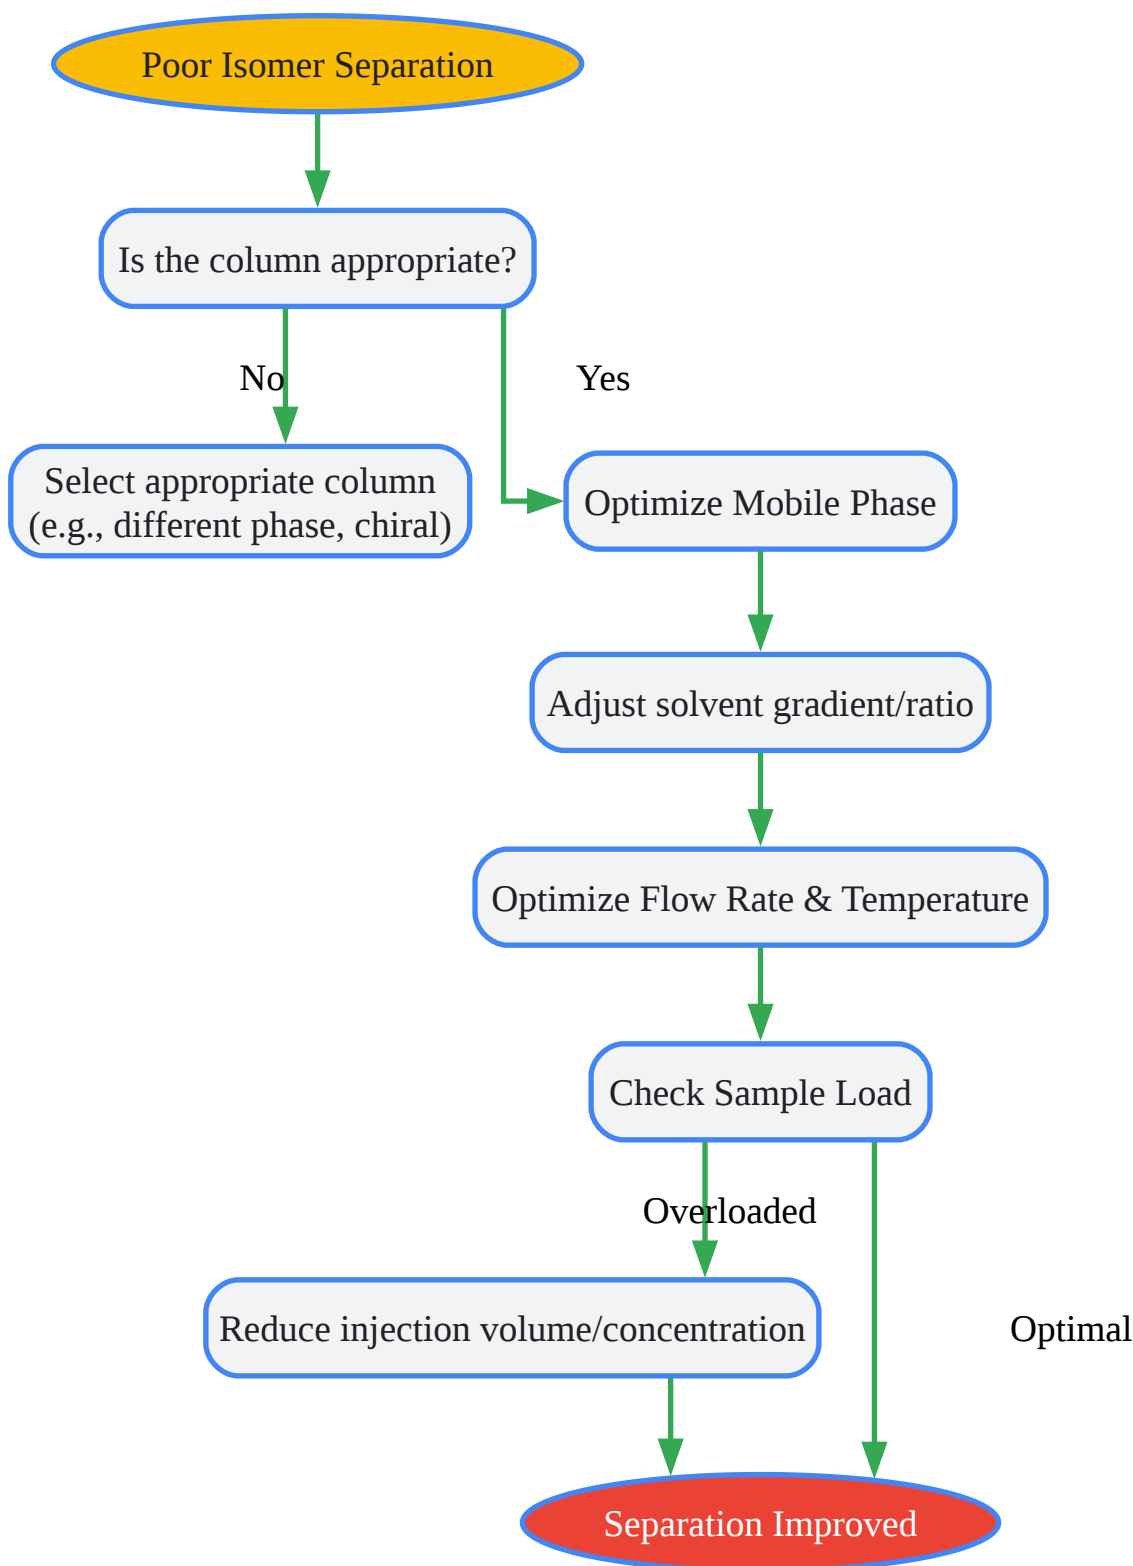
Poor Isomer Separation

Is the column appropriate?

No

Yes

Select appropriate column (e.g., different phase, chiral)

Optimize Mobile Phase

Adjust solvent gradient/ratio

Optimize Flow Rate & Temperature

Check Sample Load

Overloaded

Reduce injection volume/concentration

Optimal

Separation Improved